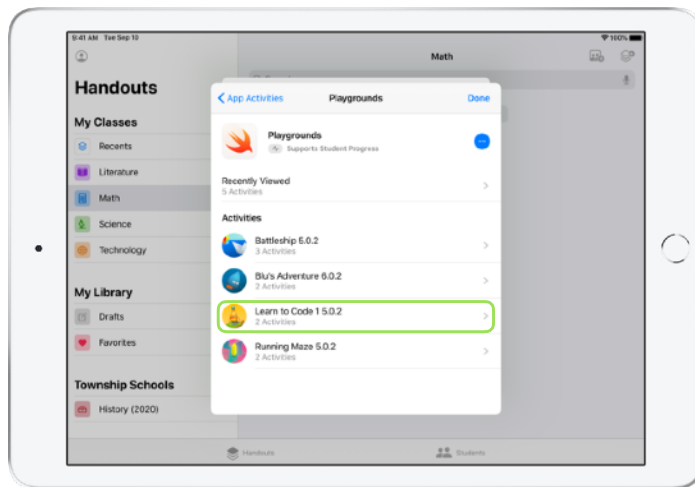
9:41 AM Tue Sep 10

100%

Handouts

My Classes

Recents

Literature

Math

Science

Technology

My Library

Drafts

Favorites

Township Schools

History (2020)

Math

App Activities

Playgrounds

Done

Playgrounds

Supports Student Progress

Recently Viewed

5 Activities

Activities

Battleship 5.0.2

3 Activities

Blu's Adventure 6.0.2

2 Activities

Learn to Code 1 5.0.2

2 Activities

Running Maze 5.0.2

2 Activities

Handouts

Students